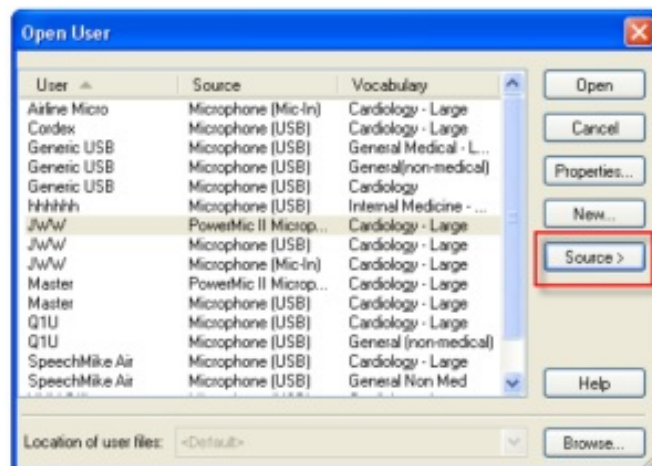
Open User

| User | Source | Vocabulary |
|---|---|---|
| Airline Micro | Microphone (Mic-In) | Cardiology - Large |
| Cordex | Microphone (USB) | Cardiology - Large |
| Generic USB | Microphone (USB) | General Medical - L... |
| Generic USB | Microphone (USB) | General(non-medical) |
| Generic USB | Microphone (USB) | Cardiology |
| hhhhhh | Microphone (USB) | Internal Medicine - ... |
| JWW | PowerMic II Microp... | Cardiology - Large |
| JWW | Microphone (USB) | Cardiology - Large |
| JWW | Microphone (Mic-In) | Cardiology - Large |
| Master | PowerMic II Microp... | Cardiology - Large |
| Master | Microphone (USB) | Cardiology - Large |
| Q1U | Microphone (USB) | Cardiology - Large |
| Q1U | Microphone (USB) | General (non-medical) |
| SpeechMike Air | Microphone (USB) | Cardiology - Large |
| SpeechMike Air | Microphone (USB) | General Non Med |

Open
Cancel
Properties...
New...
Source >
Help

Location of user files: <Default>
Browse...